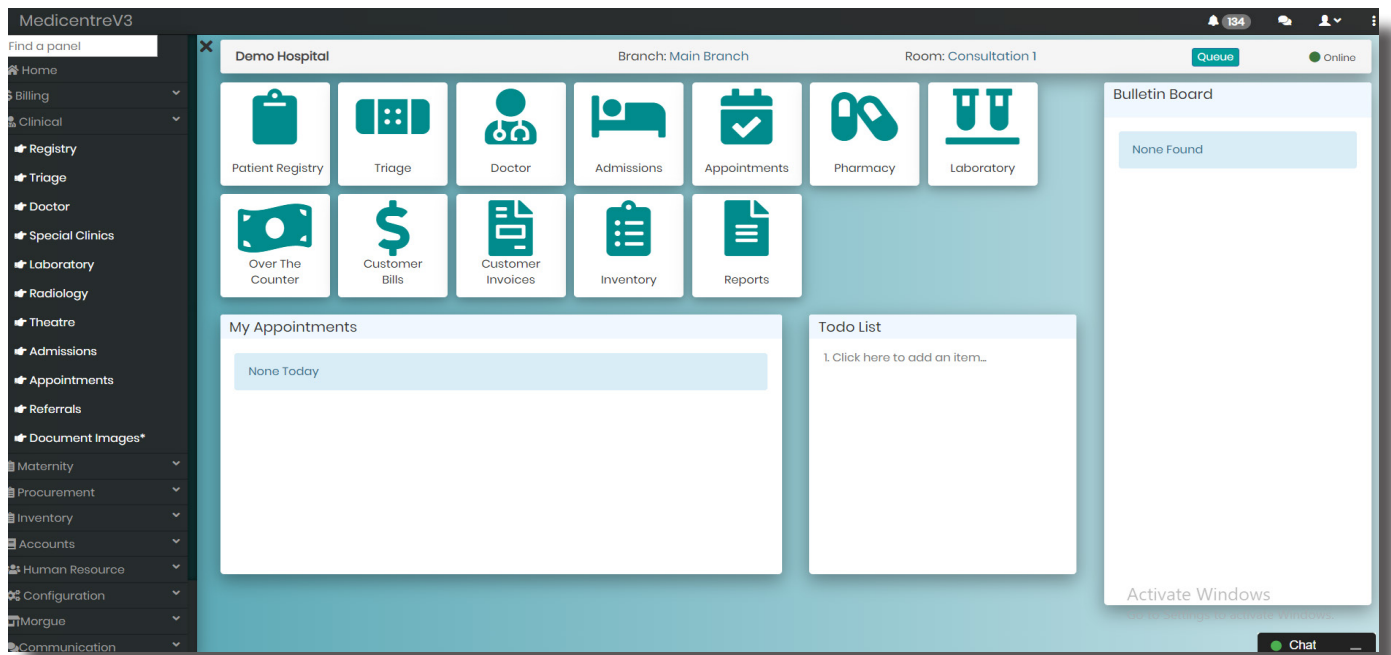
MedicentreV3

134

Find a panel

Home

Billing

Clinical

Registry

Triage

Doctor

Special Clinics

Laboratory

Radiology

Theatre

Admissions

Appointments

Referrals

Document Images*

Maternity

Procurement

Inventory

Accounts

Human Resource

Configuration

Morgue

Communication

Demo Hospital

Branch: Main Branch

Room: Consultation 1

Queue

Online

Patient Registry

Triage

Doctor

Admissions

Appointments

Pharmacy

Laboratory

Over The Counter

Customer Bills

Customer Invoices

Inventory

Reports

Bulletin Board

None Found

My Appointments

None Today

Todo List

1. Click here to add an item...

Activate Windows

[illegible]

Chat